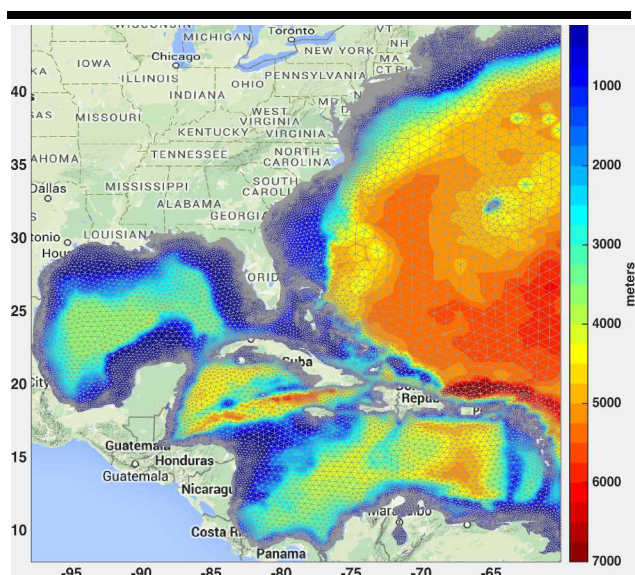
WISCONSIN
MICHIGAN
Toronto
NH
IOWA
Chicago
NEW YORK
MA
KA
ILLINOIS
OHIO
PENNSYLVANIA
CT
RI
40
INDIANA
SAS
MISSOURI
WEST VIRGINIA
MD
KENTUCKY
VIRGINIA
35
AHOMA
TENNESSEE
NORTH CAROLINA
Dallas
MISSISSIPPI
SOUTH CAROL
ALABAMA
GEORGIA
30
tonio
LOUISIANA
Hou
ORID
25
Cuba
20
City
Repu
Guatemala
15
Honduras
Guatemala
Nicaragu
Maracaibo
10
Costa Ri
Panama
-95
-90
-85
-80
-75
-70
-65
1000
2000
3000
4000
5000
6000
7000
meters